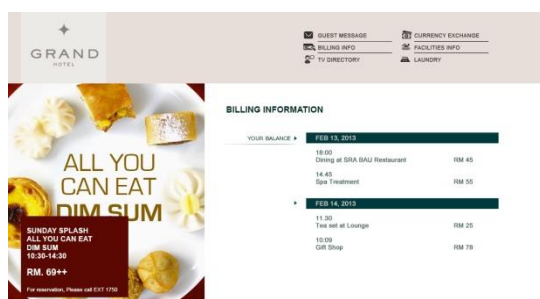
GRAND
HOTEL

GUEST MESSAGE
BILLING INFO
TV DIRECTORY
CURRENCY EXCHANGE
FACILITIES INFO
LAUNDRY

ALL YOU CAN EAT DIM SUM

SUNDAY SPLASH
ALL YOU CAN EAT
DIM SUM
10:30-14:30

RM. 69++

For reservation, Please call EXT 1750

BILLING INFORMATION

YOUR BALANCE ▸

FEB 13, 2013

18:00
Dining at SRA BAU Restaurant RM 45

14.45
Spa Treatment RM 55

FEB 14, 2013

11.30
Tea set at Lounge RM 25

10:09
Gift Shop RM 78